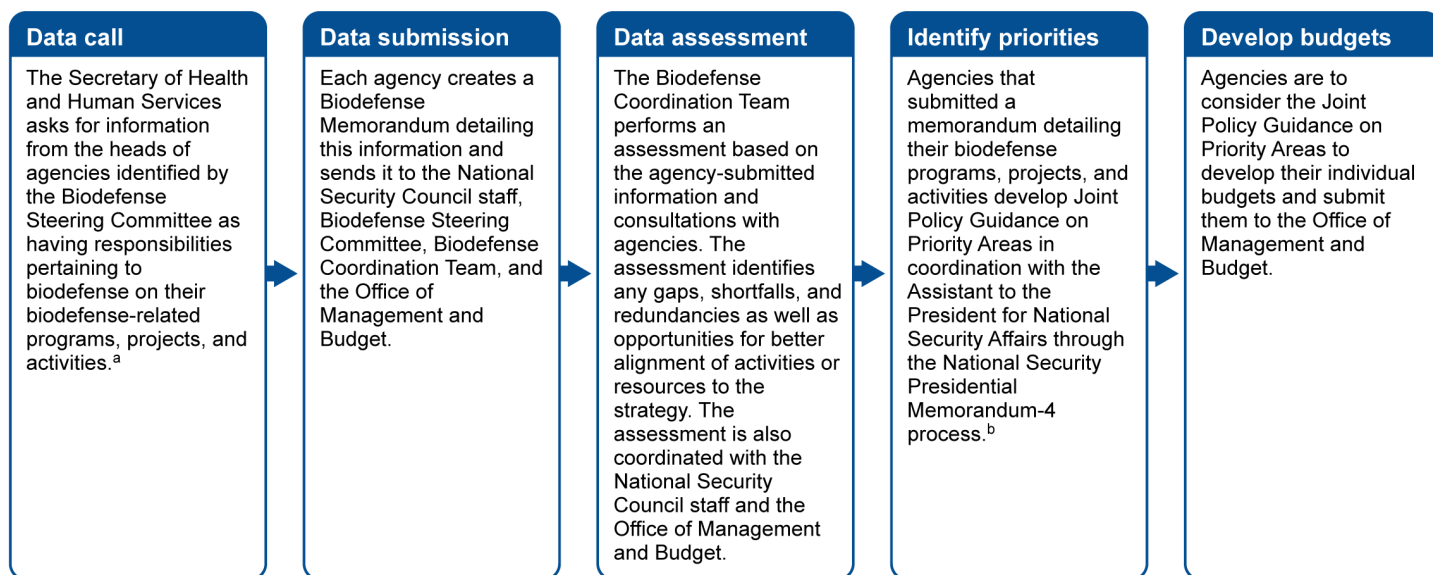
Data call

The Secretary of Health and Human Services asks for information from the heads of agencies identified by the Biodefense Steering Committee as having responsibilities pertaining to biodefense on their biodefense-related programs, projects, and activities.$^{a}$

Data submission

Each agency creates a Biodefense Memorandum detailing this information and sends it to the National Security Council staff, Biodefense Steering Committee, Biodefense Coordination Team, and the Office of Management and Budget.

Data assessment

The Biodefense Coordination Team performs an assessment based on the agency-submitted information and consultations with agencies. The assessment identifies any gaps, shortfalls, and redundancies as well as opportunities for better alignment of activities or resources to the strategy. The assessment is also coordinated with the National Security Council staff and the Office of Management and Budget.

Identify priorities

Agencies that submitted a memorandum detailing their biodefense programs, projects, and activities develop Joint Policy Guidance on Priority Areas in coordination with the Assistant to the President for National Security Affairs through the National Security Presidential Memorandum-4 process.$^{b}$

Develop budgets

Agencies are to consider the Joint Policy Guidance on Priority Areas to develop their individual budgets and submit them to the Office of Management and Budget.